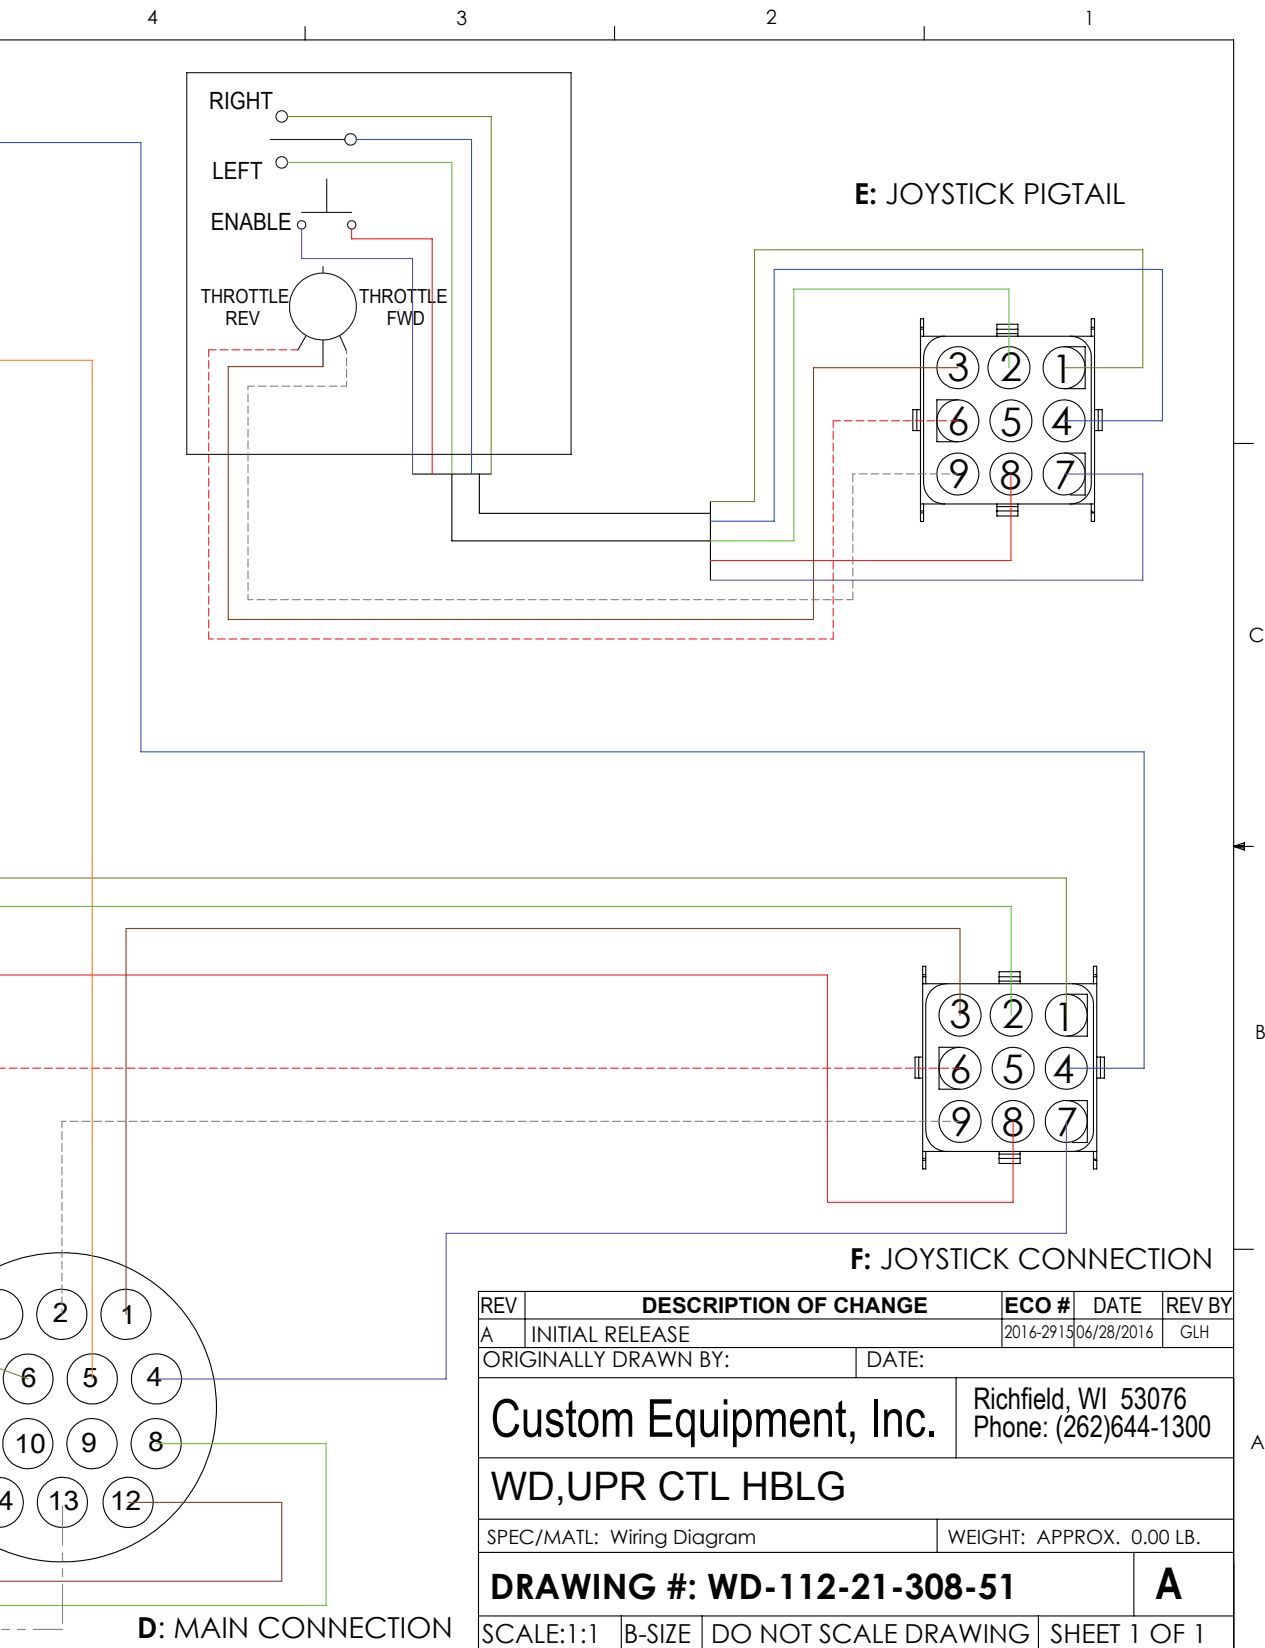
4 3 2 1

RIGHT

LEFT

ENABLE

THROTTLE REV

THROTTLE FWD

E: JOYSTICK PIGTAIL

3 2 1
6 5 4
9 8 7

C

3 2 1
6 5 4
9 8 7

B

F: JOYSTICK CONNECTION

2 1
6 5 4
10 9 8
4 13 12

D: MAIN CONNECTION

A

| REV | DESCRIPTION OF CHANGE | ECO # | DATE | REV BY |
|---|---|---|---|---|
| A | INITIAL RELEASE | 2016-2915 | 06/28/2016 | GLH |

ORIGINALLY DRAWN BY: DATE:

Custom Equipment, Inc.

Richfield, WI 53076
Phone: (262)644-1300

WD,UPR CTL HBLG

SPEC/MATL: Wiring Diagram

WEIGHT: APPROX. 0.00 LB.

DRAWING #: WD-112-21-308-51

A

SCALE:1:1 B-SIZE DO NOT SCALE DRAWING SHEET 1 OF 1